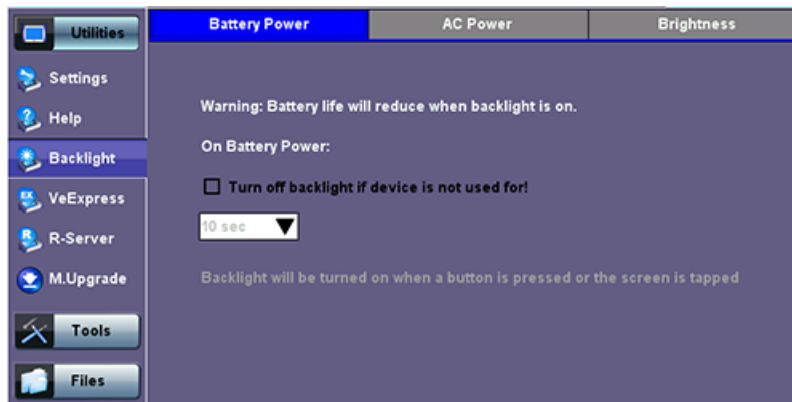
Utilities
Settings
Help
Backlight
VeExpress
R-Server
M.Upgrade
Tools
Files

Battery Power | AC Power | Brightness

Warning: Battery life will reduce when backlight is on.

On Battery Power:

Turn off backlight if device is not used for!

10 sec

Backlight will be turned on when a button is pressed or the screen is tapped